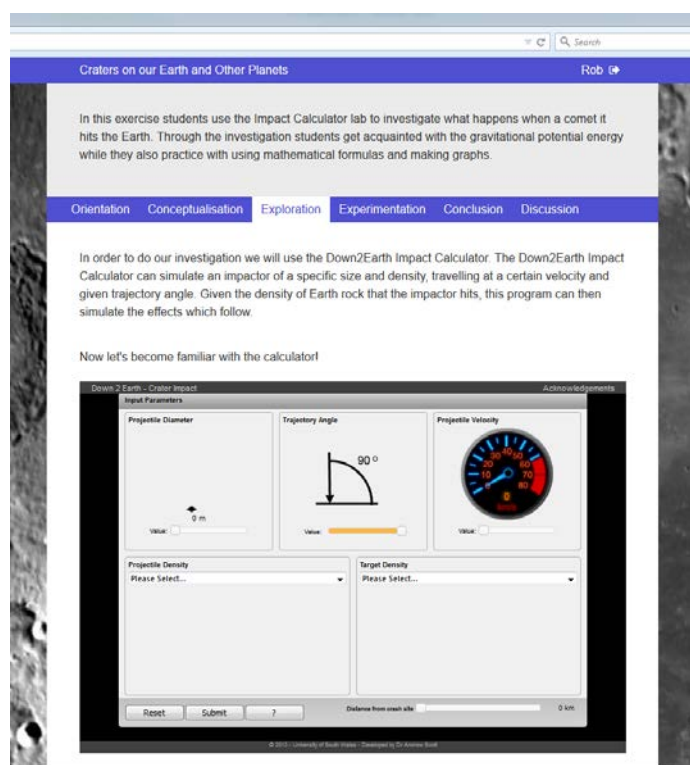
Search

Craters on our Earth and Other Planets

Rob

In this exercise students use the Impact Calculator lab to investigate what happens when a comet it hits the Earth. Through the investigation students get acquainted with the gravitational potential energy while they also practice with using mathematical formulas and making graphs.

Orientation Conceptualisation Exploration Experimentation Conclusion Discussion

In order to do our investigation we will use the Down2Earth Impact Calculator. The Down2Earth Impact Calculator can simulate an impactor of a specific size and density, travelling at a certain velocity and given trajectory angle. Given the density of Earth rock that the impactor hits, this program can then simulate the effects which follow.

Now let's become familiar with the calculator!

Down 2 Earth - Crater Impact

Acknowledgements

Input Parameters

Projectile Diameter

0 m

Value:

Trajectory Angle

90 °

Value:

Projectile Velocity

0 10 20 30 40 50 60 70 80

0

Value:

Projectile Density

Please Select...

Target Density

Please Select...

Reset Submit ?

Distance from crash site

0 km

© 2013 - University of South Wales - Developed by Dr Andrew Scott